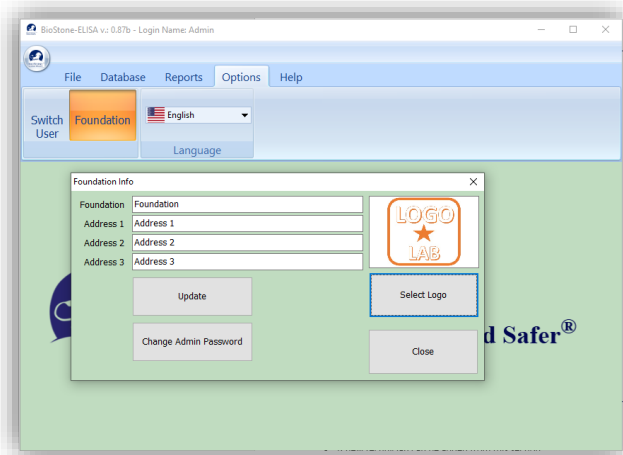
BioStone-ELISA v.: 0.87b - Login Name: Admin

File Database Reports Options Help

Switch User Foundation

English

Language

Foundation Info

Foundation Foundation
Address 1 Address 1
Address 2 Address 2
Address 3 Address 3

LOGO ★ LAB

Update

Select Logo

Change Admin Password

Close

d Safer®